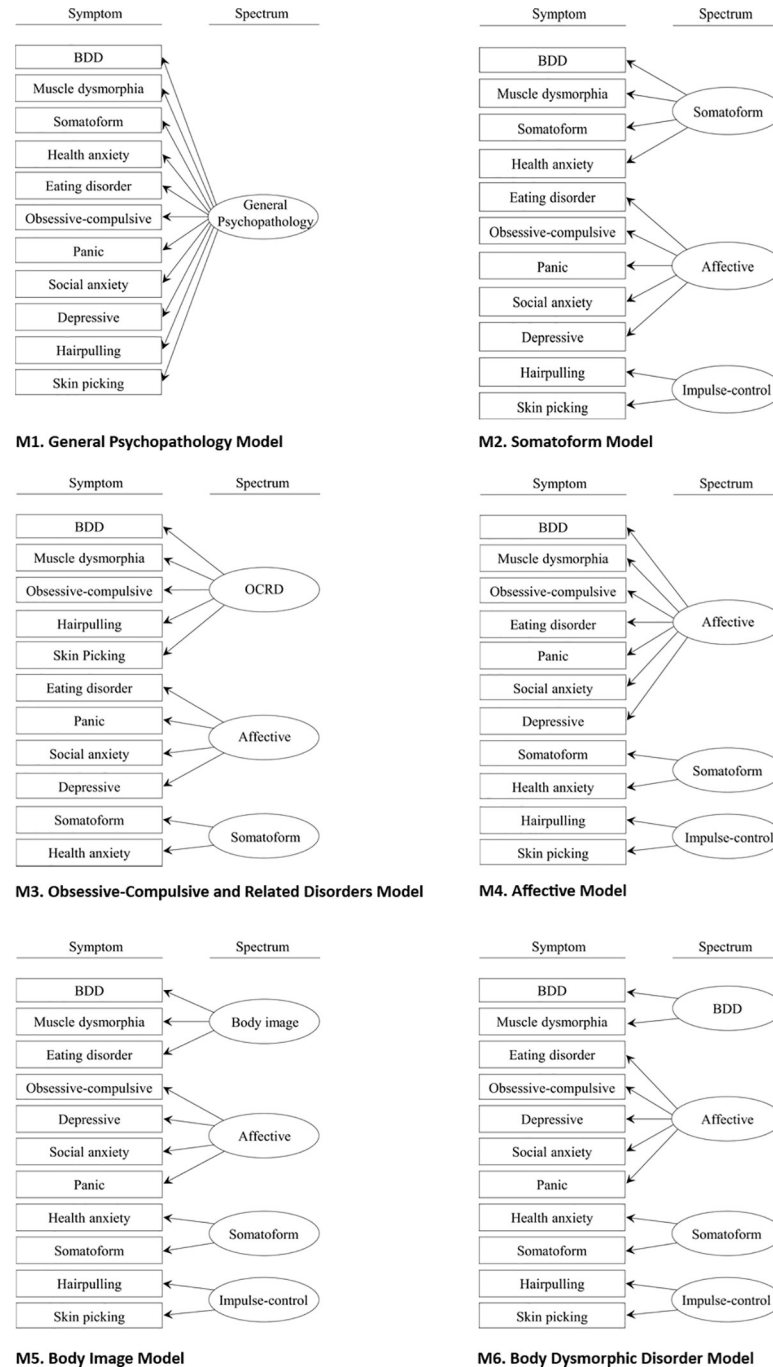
Symptom Spectrum

BDD
Muscle dysmorphia
Somatoform
Health anxiety
Eating disorder
Obsessive-compulsive
Panic
Social anxiety
Depressive
Hairpulling
Skin picking

General Psychopathology

M1. General Psychopathology Model

Symptom Spectrum

BDD
Muscle dysmorphia
Somatoform
Health anxiety
Eating disorder
Obsessive-compulsive
Panic
Social anxiety
Depressive
Hairpulling
Skin picking

Somatoform
Affective
Impulse-control

M2. Somatoform Model

Symptom Spectrum

BDD
Muscle dysmorphia
Obsessive-compulsive
Hairpulling
Skin Picking
Eating disorder
Panic
Social anxiety
Depressive
Somatoform
Health anxiety

OCRD
Affective
Somatoform

M3. Obsessive-Compulsive and Related Disorders Model

Symptom Spectrum

BDD
Muscle dysmorphia
Obsessive-compulsive
Eating disorder
Panic
Social anxiety
Depressive
Somatoform
Health anxiety
Hairpulling
Skin picking

Affective
Somatoform
Impulse-control

M4. Affective Model

Symptom Spectrum

BDD
Muscle dysmorphia
Eating disorder
Obsessive-compulsive
Depressive
Social anxiety
Panic
Health anxiety
Somatoform
Hairpulling
Skin picking

Body image
Affective
Somatoform
Impulse-control

M5. Body Image Model

Symptom Spectrum

BDD
Muscle dysmorphia
Eating disorder
Obsessive-compulsive
Depressive
Social anxiety
Panic
Health anxiety
Somatoform
Hairpulling
Skin picking

BDD
Affective
Somatoform
Impulse-control

M6. Body Dysmorphic Disorder Model